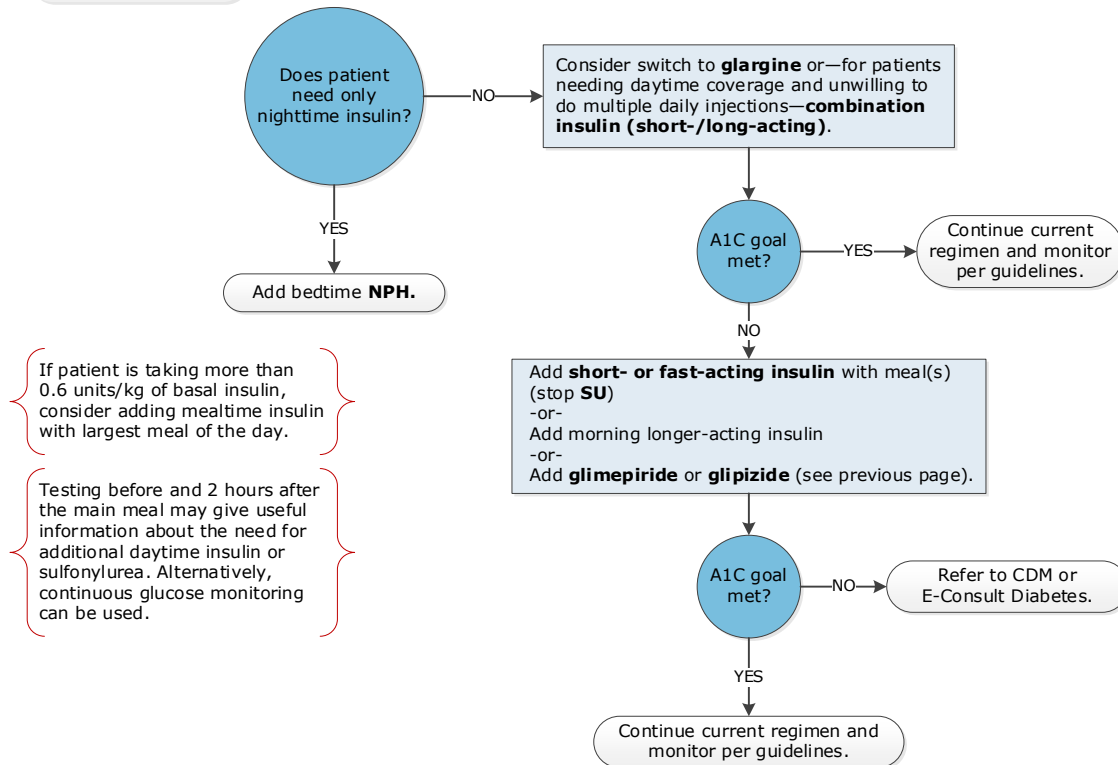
Does patient need only nighttime insulin?

NO

Consider switch to **glargine** or—for patients needing daytime coverage and unwilling to do multiple daily injections—**combination insulin (short-/long-acting)**.

YES

Add bedtime **NPH.**

A1C goal met?

YES

Continue current regimen and monitor per guidelines.

NO

If patient is taking more than 0.6 units/kg of basal insulin, consider adding mealtime insulin with largest meal of the day.

Testing before and 2 hours after the main meal may give useful information about the need for additional daytime insulin or sulfonylurea. Alternatively, continuous glucose monitoring can be used.

Add **short- or fast-acting insulin** with meal(s) (stop **SU**)
-or-
Add morning longer-acting insulin
-or-
Add **glimepiride** or **glipizide** (see previous page).

A1C goal met?

NO

Refer to CDM or E-Consult Diabetes.

YES

Continue current regimen and monitor per guidelines.